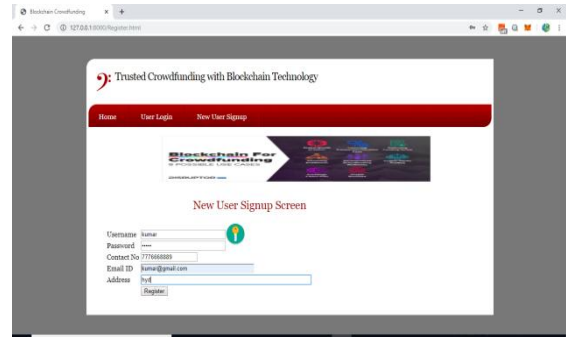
Blockchain Crowdfunding × +

127.0.0.1:8000/Register.html

Trusted Crowdfunding with Blockchain Technology

Home User Login New User Signup

Blockchain For Crowdfunding
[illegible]

New User Signup Screen

Username kumar
Password •••••
Contact No 7776668889
Email ID kumar@gmail.com
Address hyd
Register